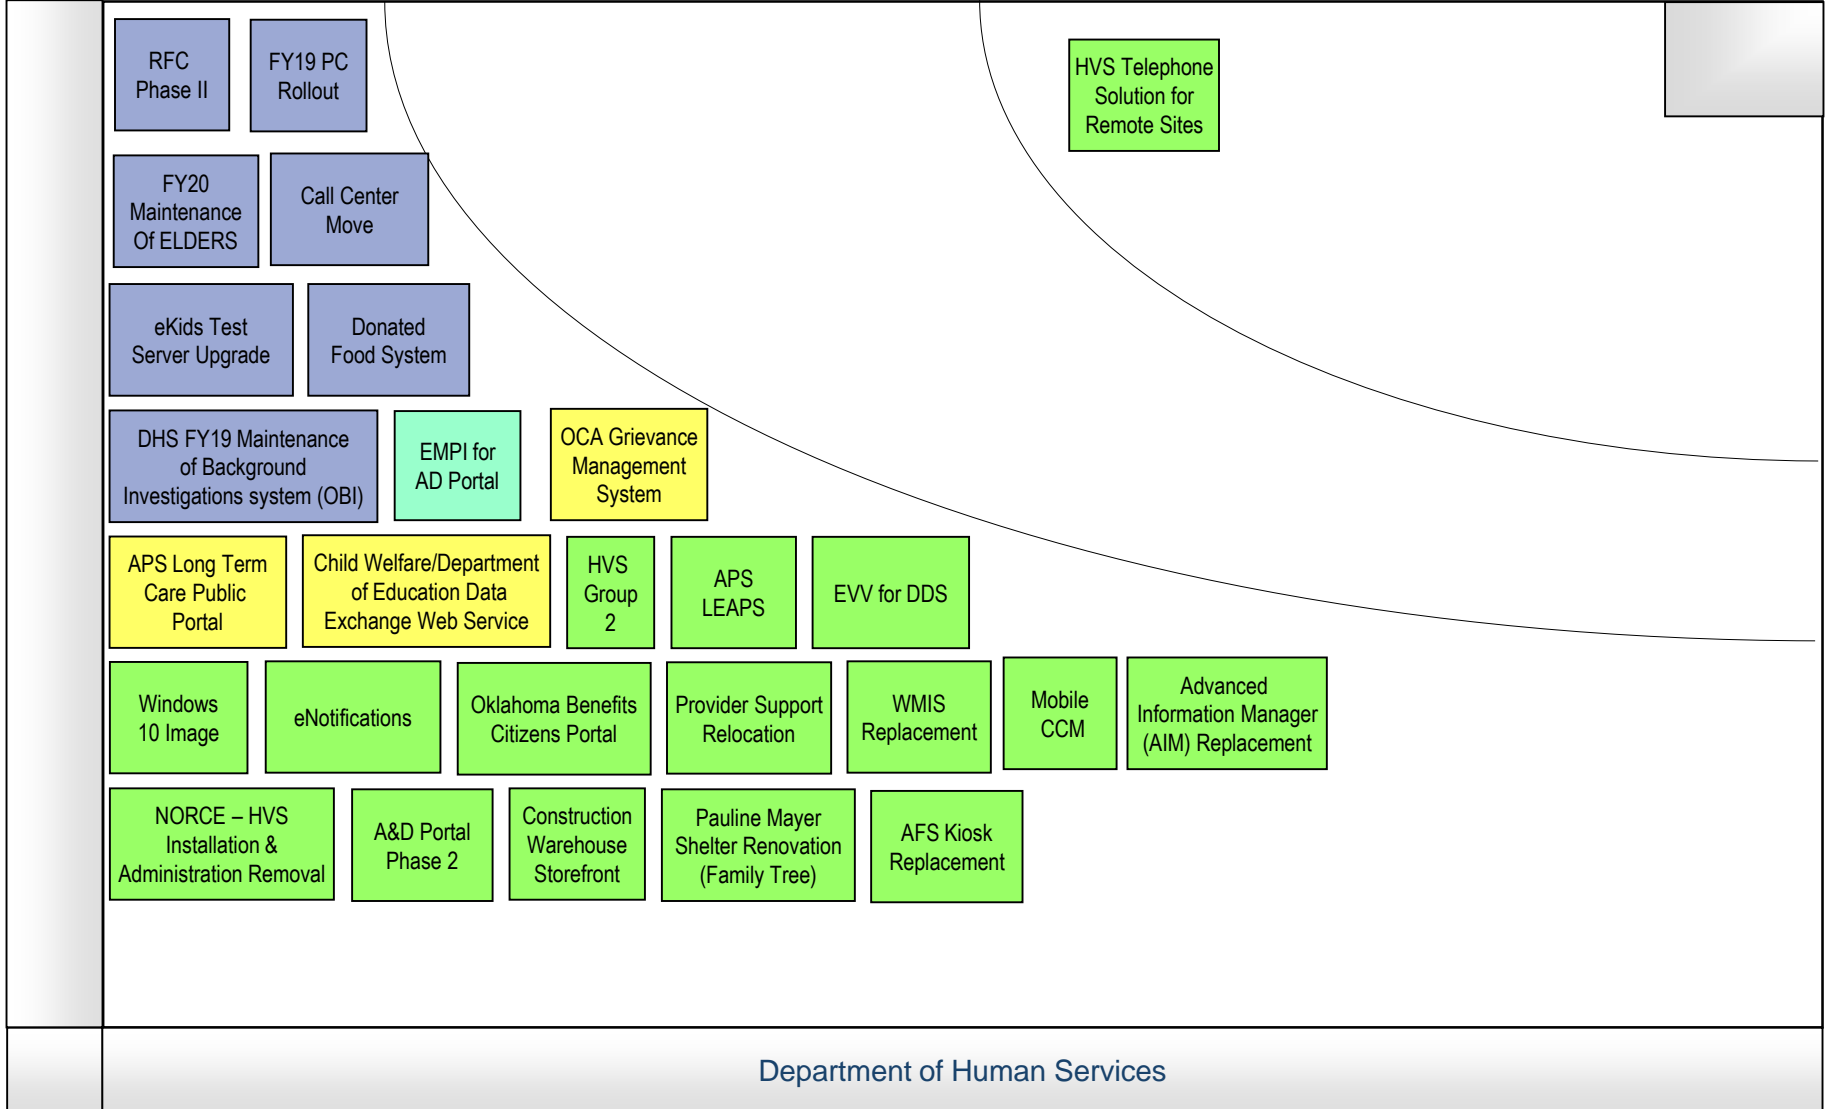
RFC Phase II

FY19 PC Rollout

HVS Telephone Solution for Remote Sites

FY20 Maintenance Of ELDERS

Call Center Move

eKids Test Server Upgrade

Donated Food System

DHS FY19 Maintenance of Background Investigations system (OBI)

EMPI for AD Portal

OCA Grievance Management System

APS Long Term Care Public Portal

Child Welfare/Department of Education Data Exchange Web Service

HVS Group 2

APS LEAPS

EVV for DDS

Windows 10 Image

eNotifications

Oklahoma Benefits Citizens Portal

Provider Support Relocation

WMIS Replacement

Mobile CCM

Advanced Information Manager (AIM) Replacement

NORCE – HVS Installation & Administration Removal

A&D Portal Phase 2

Construction Warehouse Storefront

Pauline Mayer Shelter Renovation (Family Tree)

AFS Kiosk Replacement

Department of Human Services